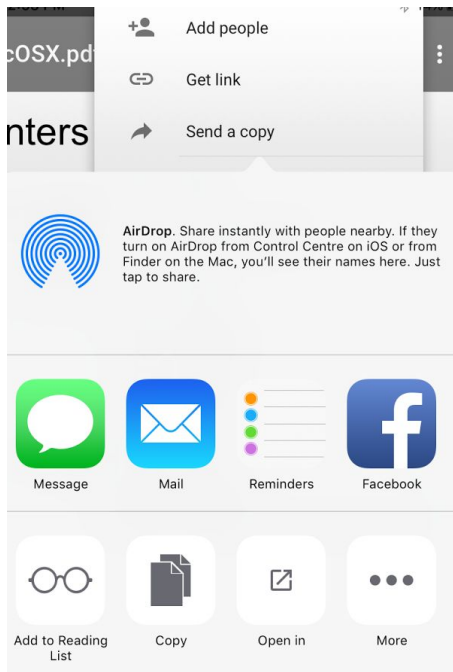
cOSX.pd

nters

Add people

Get link

Send a copy

AirDrop. Share instantly with people nearby. If they turn on AirDrop from Control Centre on iOS or from Finder on the Mac, you'll see their names here. Just tap to share.

Message

Mail

Reminders

Facebook

Add to Reading List

Copy

Open in

More